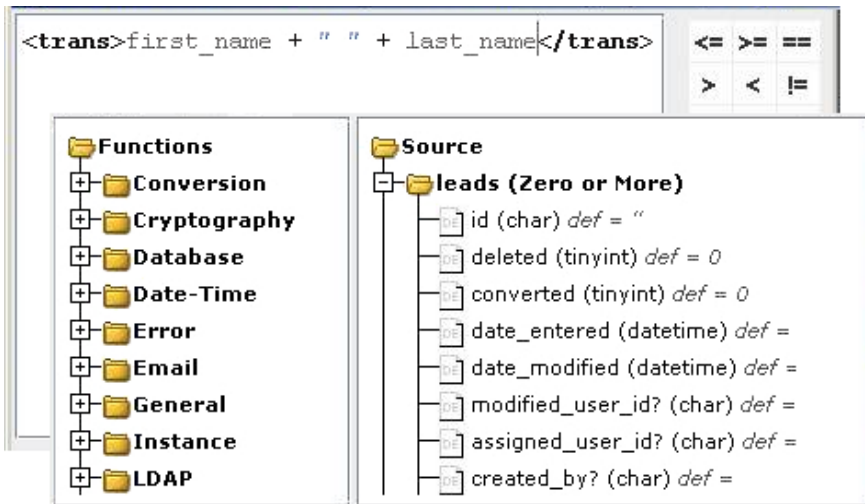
<trans>first_name + " " + last_name</trans>

<= >= ==
> < !=

Functions
Conversion
Cryptography
Database
Date-Time
Error
Email
General
Instance
LDAP

Source
leads (Zero or More)
id (char) def = ''
deleted (tinyint) def = 0
converted (tinyint) def = 0
date_entered (datetime) def =
date_modified (datetime) def =
modified_user_id? (char) def =
assigned_user_id? (char) def =
created_by? (char) def =